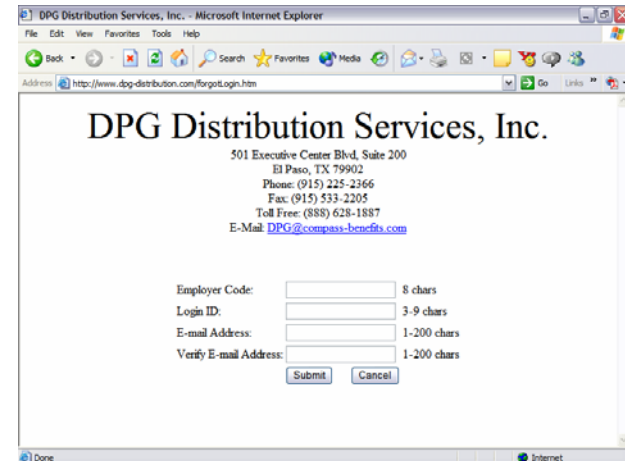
DPG Distribution Services, Inc. - Microsoft Internet Explorer

File Edit View Favorites Tools Help

Back Search Favorites Media

Address http://www.dpg-distribution.com/forgotLogin.htm Go Links »

DPG Distribution Services, Inc.

501 Executive Center Blvd, Suite 200
El Paso, TX 79902
Phone: (915) 225-2366
Fax: (915) 533-2205
Toll Free: (888) 628-1887
E-Mail: DPG@compass-benefits.com

| Employer Code: | | 8 chars |
|---|---|---|
| Login ID: | | 3-9 chars |
| E-mail Address: | | 1-200 chars |
| Verify E-mail Address: | | 1-200 chars |

Submit Cancel

Done Internet